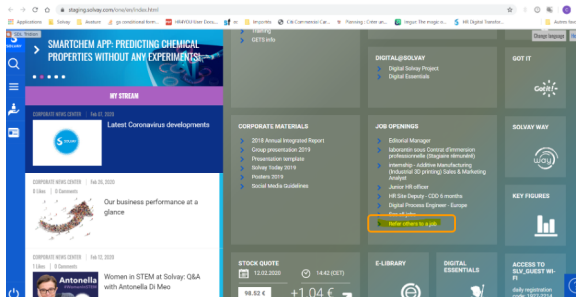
staging.solvay.com/ore/en/index.html

Applications | Solvay | Anaxum | HR4YOU User Docu... | Imports | Dynamics | Training : Créer un... | Skype: The magic o... | HR Digital Transfor... | Autres favoris

SRL Testing

Change language

SMARTCHEM APP: PREDICTING CHEMICAL PROPERTIES WITHOUT ANY EXPERIMENTS!

MY STREAM

CORPORATE NEWS CENTER | Feb 27, 2020

Latest Coronavirus developments

CORPORATE NEWS CENTER | Feb 26, 2020

0 Likes | 0 Comments

Our business performance at a glance

CORPORATE NEWS CENTER | Feb 25, 2020

1 Likes | 0 Comments

Women in STEM at Solvay: Q&A with Antonella Di Meo

Antonella

Training

GETS info

DIGITAL@SOLVAY

Digital Solvay Project

Digital Essentials

GOT IT

GotIt!

CORPORATE MATERIALS

2018 Annual Integrated Report

Group presentation 2019

Presentation template

Solvay Today 2019

Posters 2019

Social Media Guidelines

JOB OPENINGS

Editorial Manager

laboratoire Concours d'immersion professionnelle (Stagiaire rémunéré)

Internship - Additive Manufacturing (Industrial 3D printing) Sales & Marketing Analyst

Junior HR officer

HR Site Deputy - CDD 6 months

Digital Process Engineer - Europe

See all jobs

Refer others to a job

SOLVAY WAY

way

KEY FIGURES

STOCK QUOTE

12.02.2020

14:42 (CET)

98.52 €

+1.04 €

E-LIBRARY

DIGITAL ESSENTIALS

ACCESS TO SLV_GUEST WI-FI

daily registration